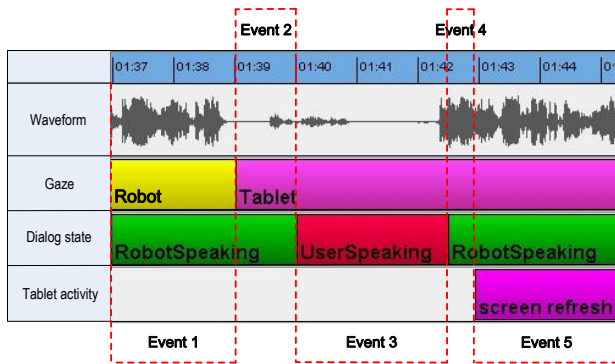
Event 2

Event 4

| | 01:37 | 01:38 | 01:39 | 01:40 | 01:41 | 01:42 | 01:43 | 01:44 | 01: |
|---|---|---|---|---|---|---|---|---|---|
| Waveform | | | | | | | | | |
| Gaze | Robot | | Tablet | | | | | | |
| Dialog state | RobotSpeaking | | | UserSpeaking | | | RobotSpeaking | | |
| Tablet activity | | | | | | | screen refresh | | |

Event 1

Event 3

Event 5